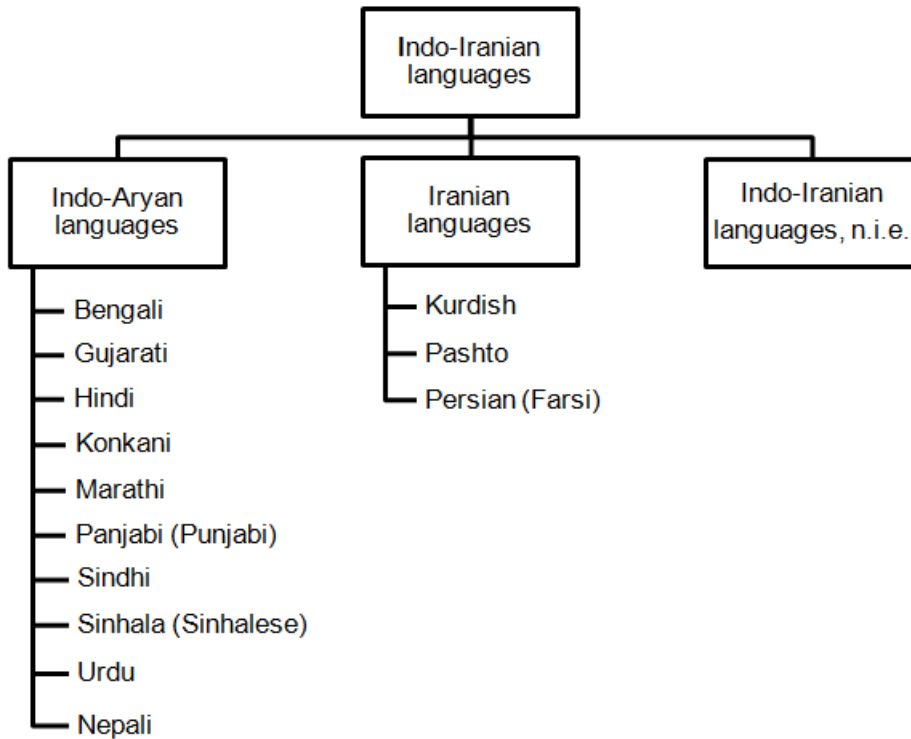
Indo-Iranian languages

Indo-Aryan languages

Bengali
Gujarati
Hindi
Konkani
Marathi
Panjabi (Punjabi)
Sindhi
Sinhala (Sinhalese)
Urdu
Nepali

Iranian languages

Kurdish
Pashto
Persian (Farsi)

Indo-Iranian languages, n.i.e.